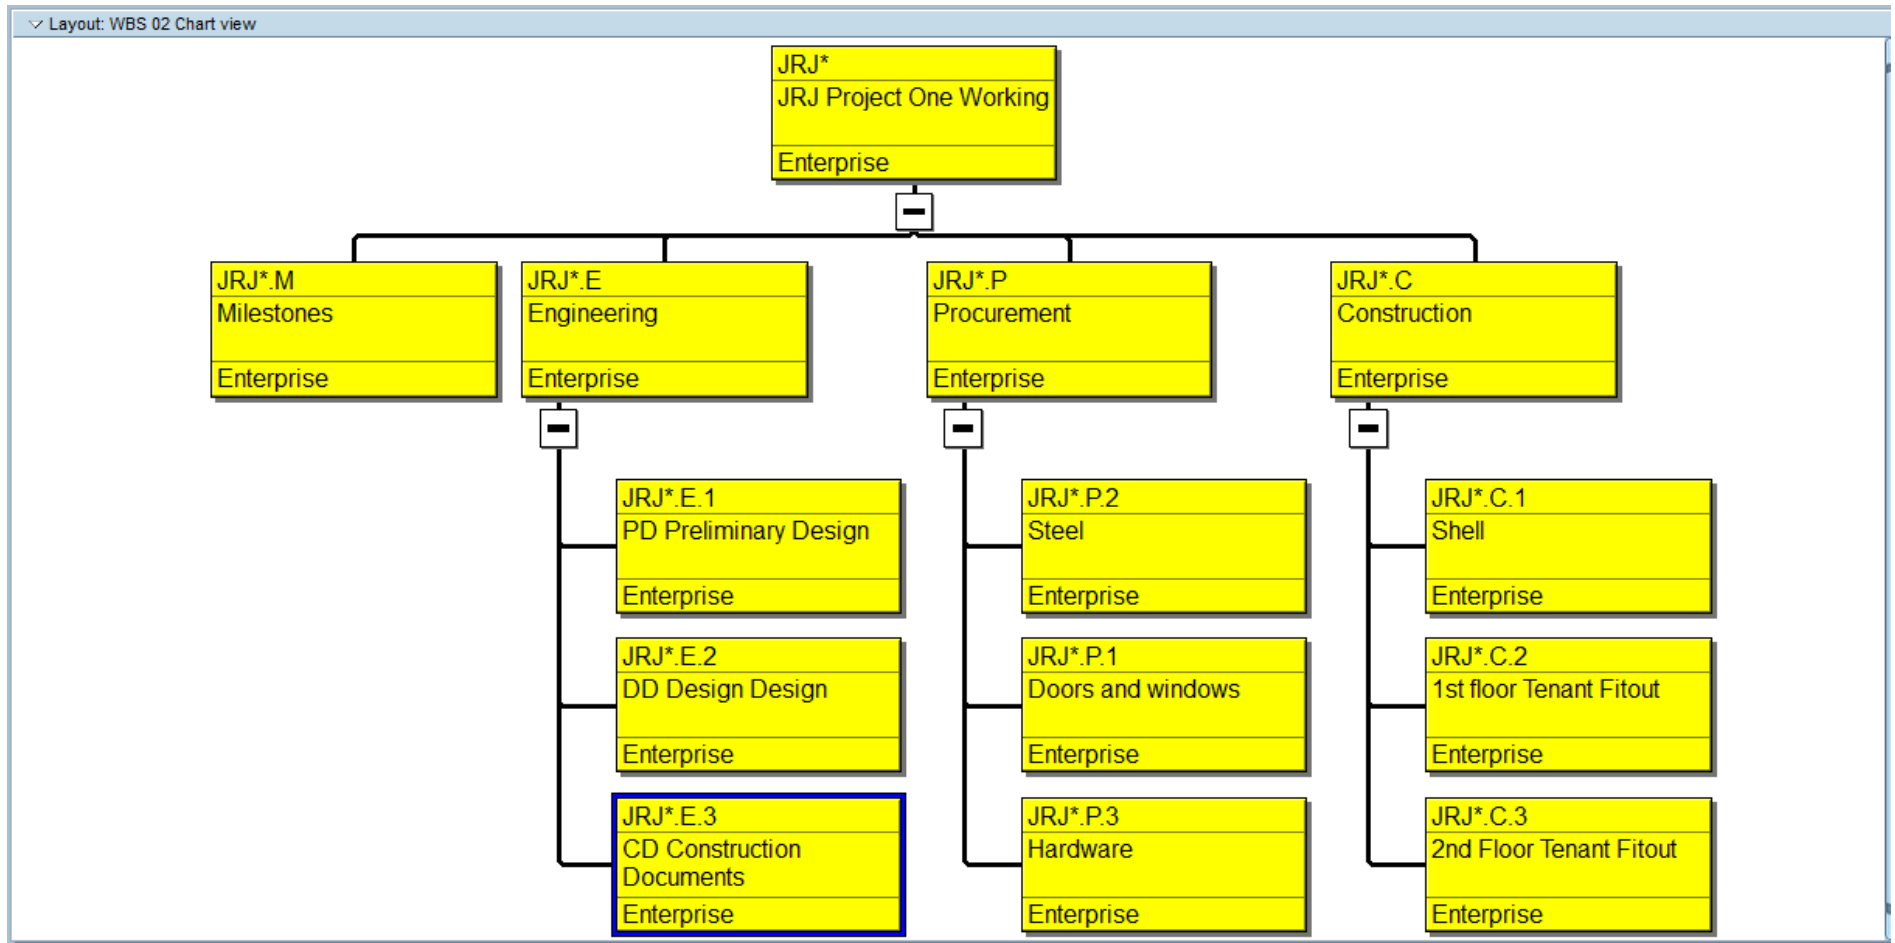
Layout: WBS 02 Chart view

JRJ*
JRJ Project One Working
Enterprise

JRJ*.M
Milestones
Enterprise

JRJ*.E
Engineering
Enterprise

JRJ*.P
Procurement
Enterprise

JRJ*.C
Construction
Enterprise

JRJ*.E.1
PD Preliminary Design
Enterprise

JRJ*.E.2
DD Design Design
Enterprise

JRJ*.E.3
CD Construction Documents
Enterprise

JRJ*.P.2
Steel
Enterprise

JRJ*.P.1
Doors and windows
Enterprise

JRJ*.P.3
Hardware
Enterprise

JRJ*.C.1
Shell
Enterprise

JRJ*.C.2
1st floor Tenant Fitout
Enterprise

JRJ*.C.3
2nd Floor Tenant Fitout
Enterprise